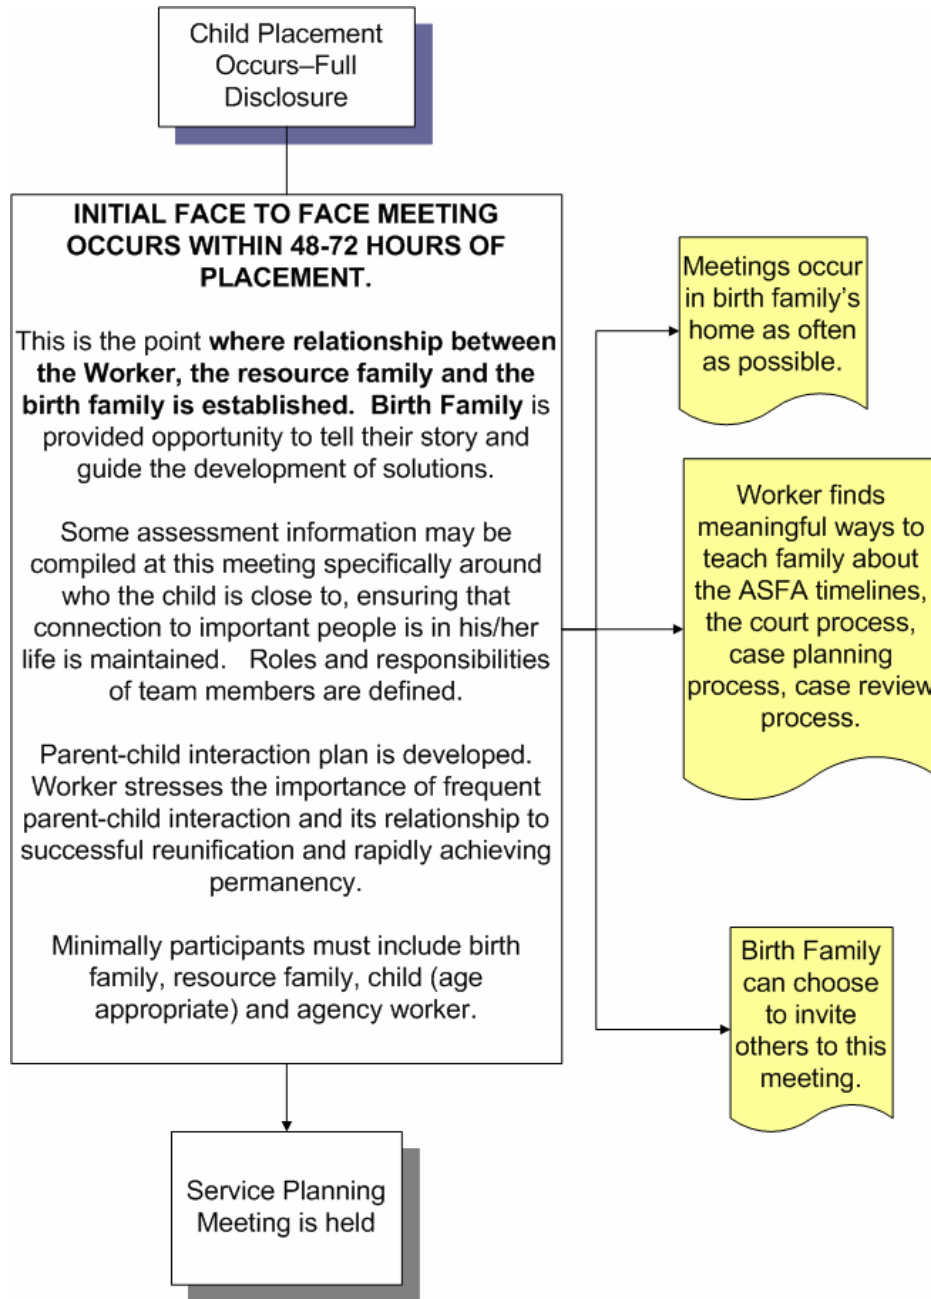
Child Placement Occurs–Full Disclosure

INITIAL FACE TO FACE MEETING OCCURS WITHIN 48-72 HOURS OF PLACEMENT.

This is the point where relationship between the Worker, the resource family and the birth family is established. Birth Family is provided opportunity to tell their story and guide the development of solutions.

Some assessment information may be compiled at this meeting specifically around who the child is close to, ensuring that connection to important people is in his/her life is maintained. Roles and responsibilities of team members are defined.

Parent-child interaction plan is developed. Worker stresses the importance of frequent parent-child interaction and its relationship to successful reunification and rapidly achieving permanency.

Minimally participants must include birth family, resource family, child (age appropriate) and agency worker.

Meetings occur in birth family's home as often as possible.

Worker finds meaningful ways to teach family about the ASFA timelines, the court process, case planning process, case review process.

Birth Family can choose to invite others to this meeting.

Service Planning Meeting is held